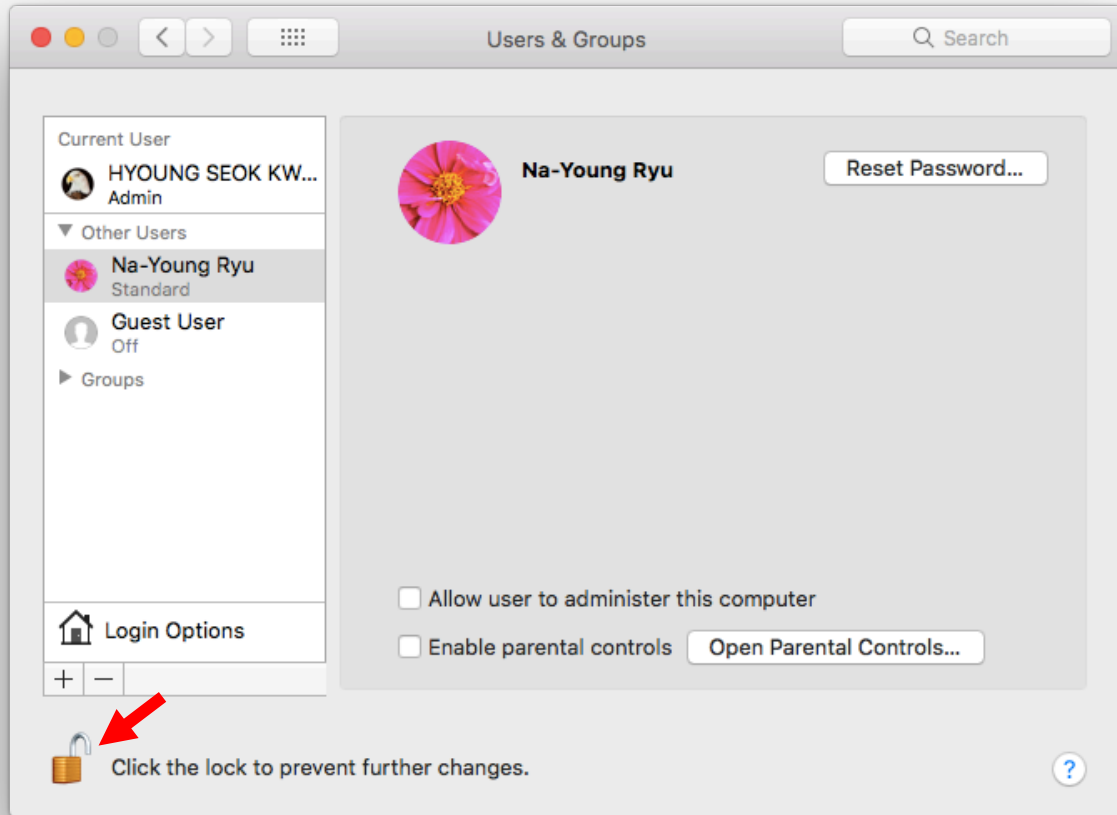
Users & Groups

Search

Current User

HYOUNG SEOK KW...
Admin

Other Users

Na-Young Ryu
Standard

Guest User
Off

Groups

Login Options

+ −

Na-Young Ryu

Reset Password...

Allow user to administer this computer

Enable parental controls

Open Parental Controls...

Click the lock to prevent further changes.

?